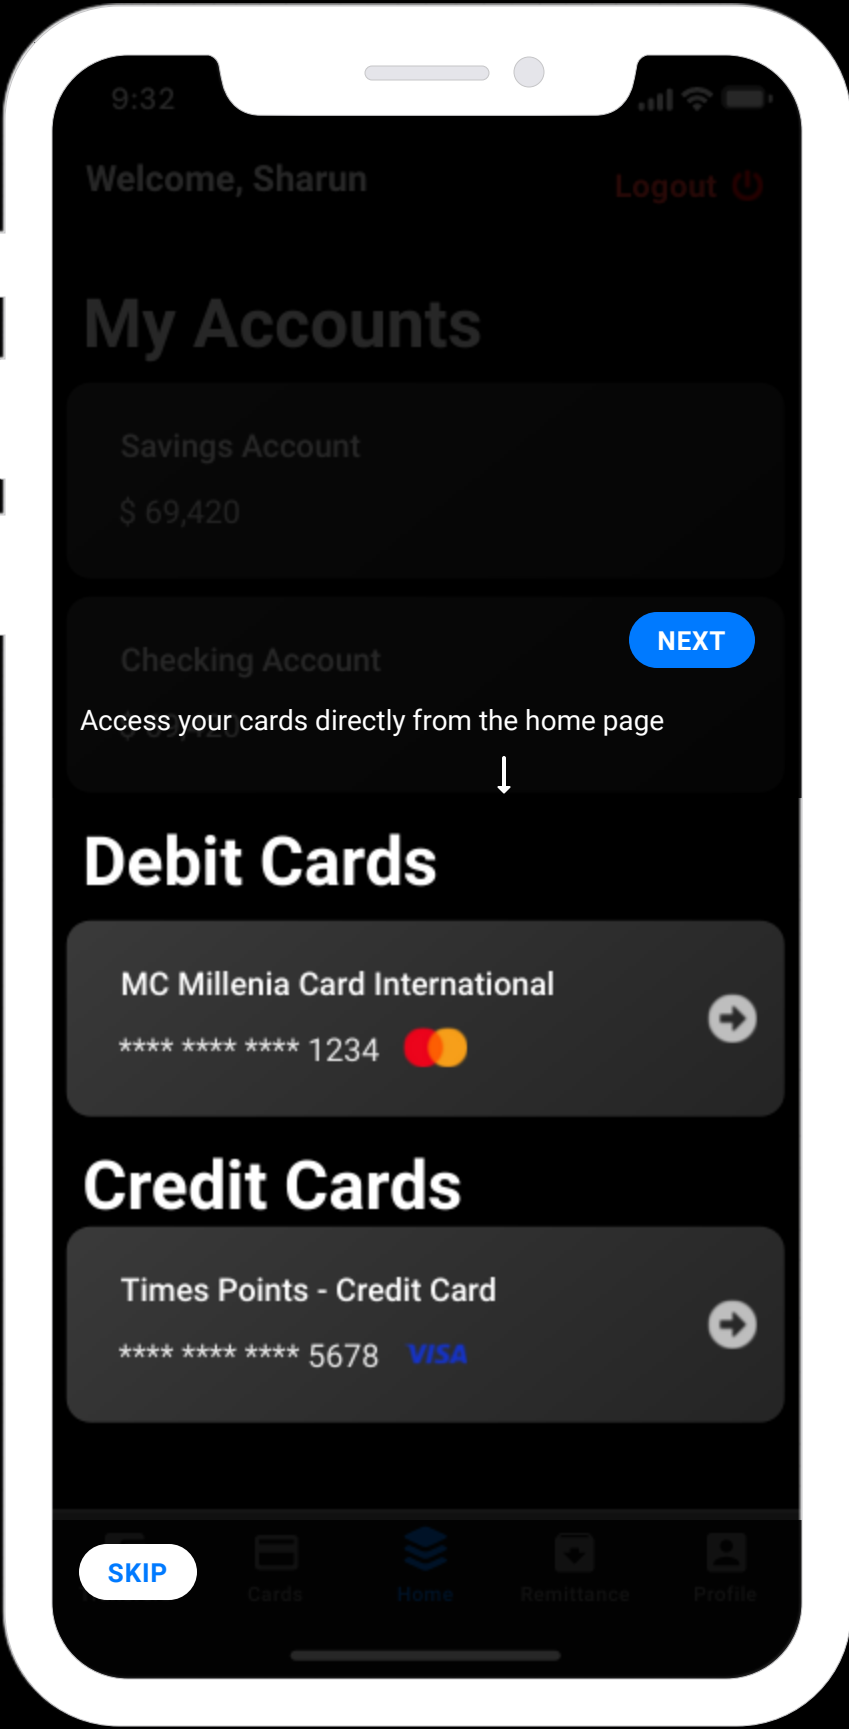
9:32

Welcome, Sharun

Logout

My Accounts

Savings Account

$ 69,420

Checking Account

NEXT

Access your cards directly from the home page

Debit Cards

MC Millenia Card International

**** **** **** 1234

Credit Cards

Times Points - Credit Card

**** **** **** 5678 VISA

SKIP

Cards

Home

Remittance

Profile